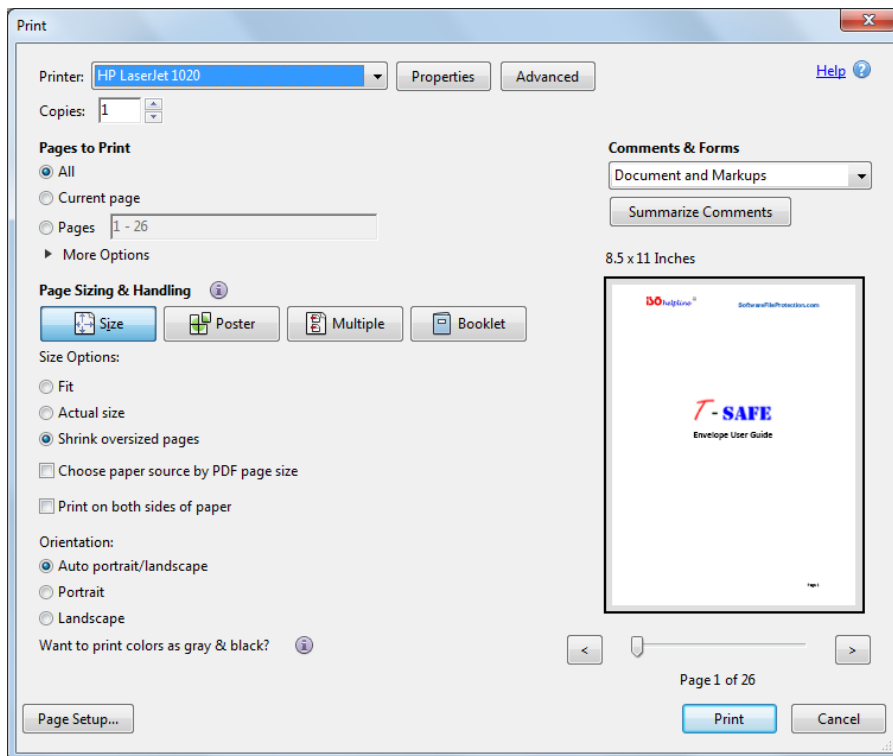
Print

Printer: HP LaserJet 1020 Properties Advanced

Help

Copies: 1

Pages to Print
All
Current page
Pages 1 - 26
More Options

Comments & Forms
Document and Markups
Summarize Comments

8.5 x 11 Inches

Page Sizing & Handling
Size Poster Multiple Booklet

Size Options:
Fit
Actual size
Shrink oversized pages
Choose paper source by PDF page size
Print on both sides of paper

Orientation:
Auto portrait/landscape
Portrait
Landscape

Want to print colors as gray & black?

BOhelpline SoftwareFileProtection.com

T - SAFE
Envelope User Guide

Page 1

<
>
Page 1 of 26

Page Setup...
Print
Cancel